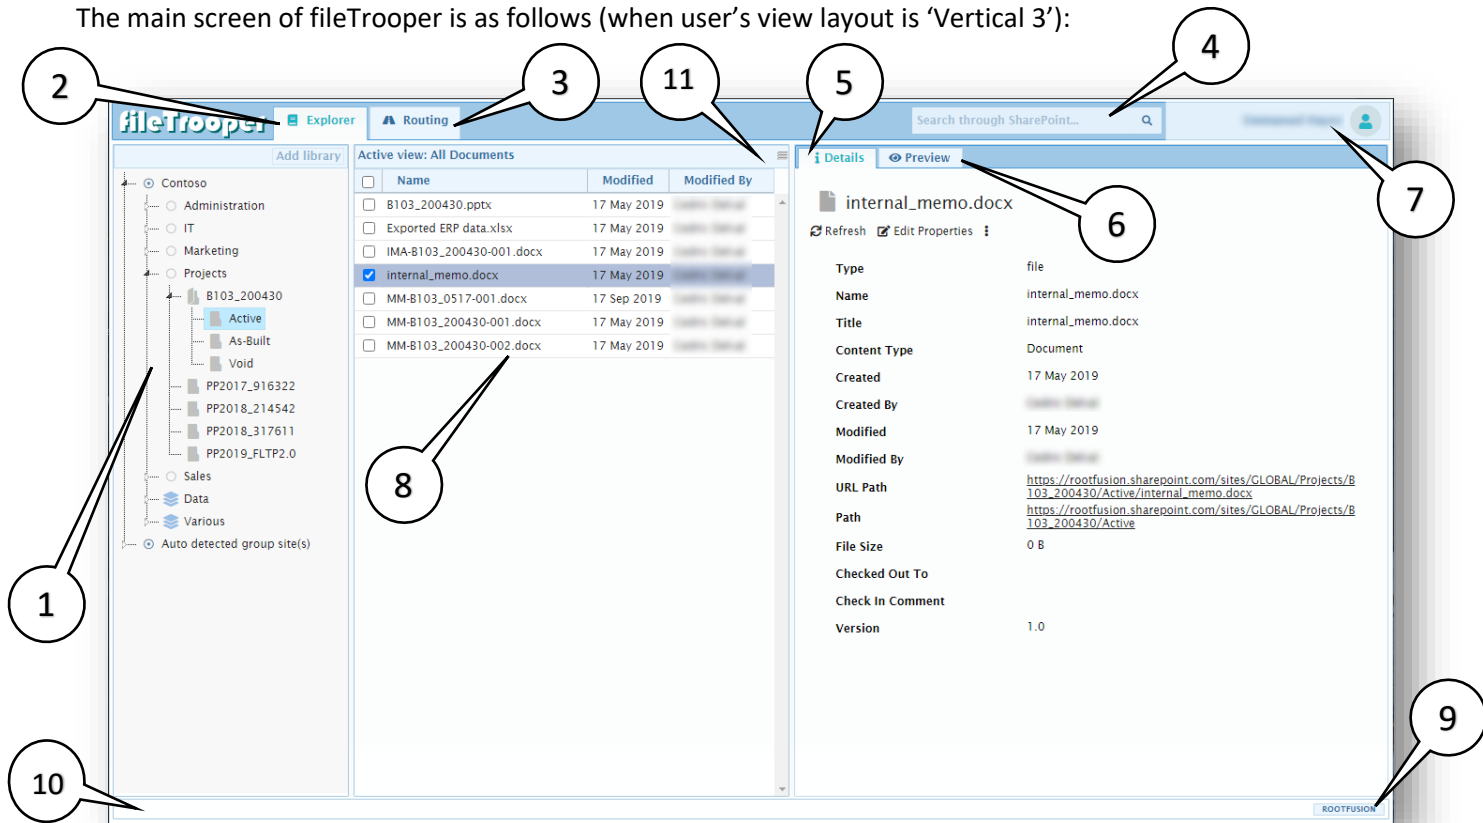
The main screen of fileTrooper is as follows (when user's view layout is 'Vertical 3'):

2 3 11 5 4

fileTrooper Explorer Routing

Search through SharePoint...

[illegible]

7

Add library

Contoso
Administration
IT
Marketing
Projects
B103_200430
Active
As-Built
Void
PP2017_916322
PP2018_214542
PP2018_317611
PP2019_FLTP2.0
Sales
Data
Various
Auto detected group site(s)

Active view: All Documents

| | Name | Modified | Modified By |
|---|---|---|---|
| | B103_200430.pptx | 17 May 2019 | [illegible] |
| | Exported ERP data.xlsx | 17 May 2019 | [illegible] |
| | IMA-B103_200430-001.docx | 17 May 2019 | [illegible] |
| | internal_memo.docx | 17 May 2019 | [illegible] |
| | MM-B103_0517-001.docx | 17 Sep 2019 | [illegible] |
| | MM-B103_200430-001.docx | 17 May 2019 | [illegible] |
| | MM-B103_200430-002.docx | 17 May 2019 | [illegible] |

Details Preview

internal_memo.docx

Refresh Edit Properties

6

| | |
|---|---|
| Type | file |
| Name | internal_memo.docx |
| Title | internal_memo.docx |
| Content Type | Document |
| Created | 17 May 2019 |
| Created By | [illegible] |
| Modified | 17 May 2019 |
| Modified By | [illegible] |
| URL Path | https://rootfusion.sharepoint.com/sites/GLOBAL/Projects/B103_200430/Active/internal_memo.docx |
| Path | https://rootfusion.sharepoint.com/sites/GLOBAL/Projects/B103_200430/Active |
| File Size | 0 B |
| Checked Out To | |
| Check In Comment | |
| Version | 1.0 |

1 8 10 9

ROOTFUSION